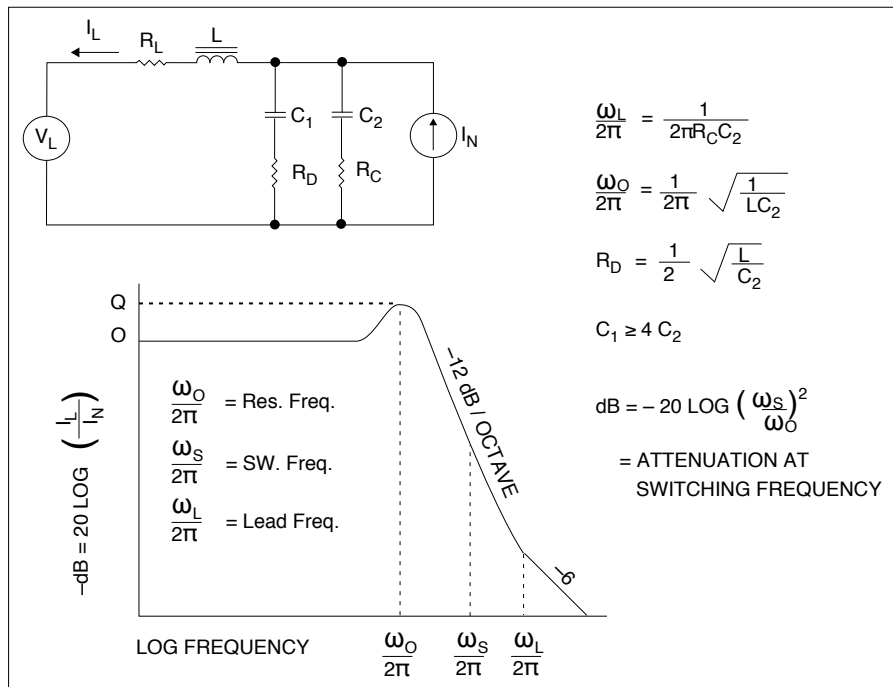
$I_L$ $R_L$ $L$

$V_L$

$C_1$ $C_2$

$R_D$ $R_C$

$I_N$

$\frac{\omega_L}{2\pi} = \frac{1}{2\pi R_C C_2}$

$\frac{\omega_O}{2\pi} = \frac{1}{2\pi}\sqrt{\frac{1}{LC_2}}$

$R_D = \frac{1}{2}\sqrt{\frac{L}{C_2}}$

$C_1 \geq 4\ C_2$

$dB = -20\ LOG\left(\frac{\omega_S}{\omega_O}\right)^2$

= ATTENUATION AT SWITCHING FREQUENCY

Q

O

$-dB = 20\ LOG\left(\frac{I_L}{I_N}\right)$

$\frac{\omega_O}{2\pi}$ = Res. Freq.

$\frac{\omega_S}{2\pi}$ = SW. Freq.

$\frac{\omega_L}{2\pi}$ = Lead Freq.

–12 dB / OCTAVE

–6

LOG FREQUENCY

$\frac{\omega_O}{2\pi}$ $\frac{\omega_S}{2\pi}$ $\frac{\omega_L}{2\pi}$